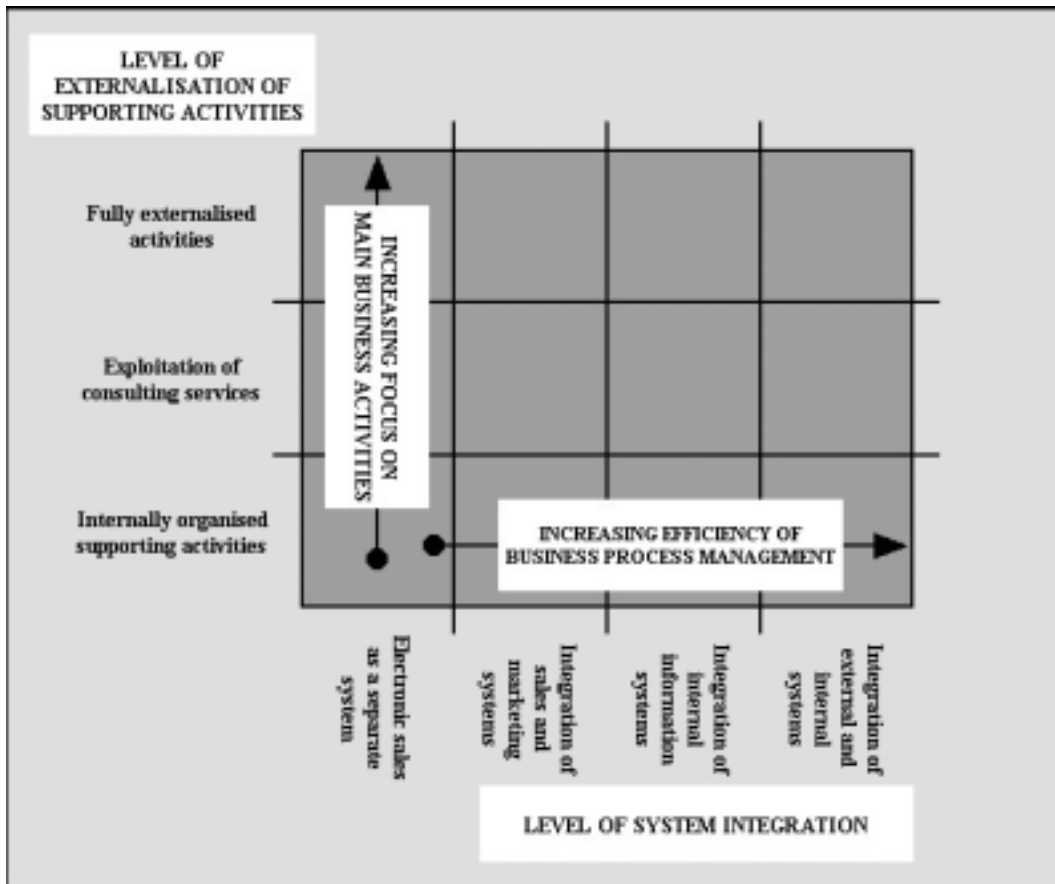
LEVEL OF EXTERNALISATION OF SUPPORTING ACTIVITIES

Fully externalised activities

Exploitation of consulting services

Internally organised supporting activities

INCREASING FOCUS ON MAIN BUSINESS ACTIVITIES

INCREASING EFFICIENCY OF BUSINESS PROCESS MANAGEMENT

Electronic sales as a separate system

Integration of sales and marketing systems

Integration of internal information systems

Integration of external and internal systems

LEVEL OF SYSTEM INTEGRATION